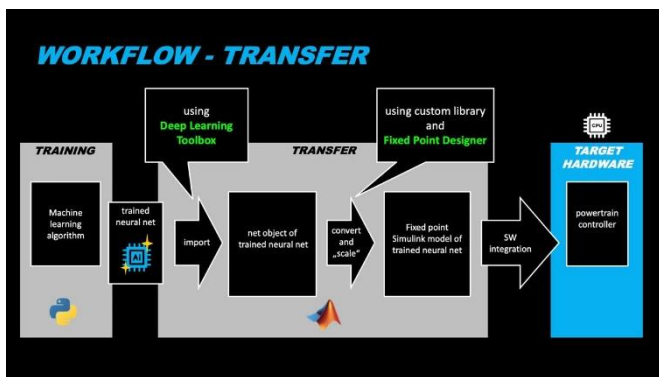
WORKFLOW - TRANSFER

using
Deep Learning
Toolbox

using custom library
and
Fixed Point Designer

TRAINING

Machine learning algorithm

trained neural net

AI

TRANSFER

import

net object of trained neural net

convert and „scale"

Fixed point Simulink model of trained neural net

SW integration

CPU

TARGET HARDWARE

powertrain controller